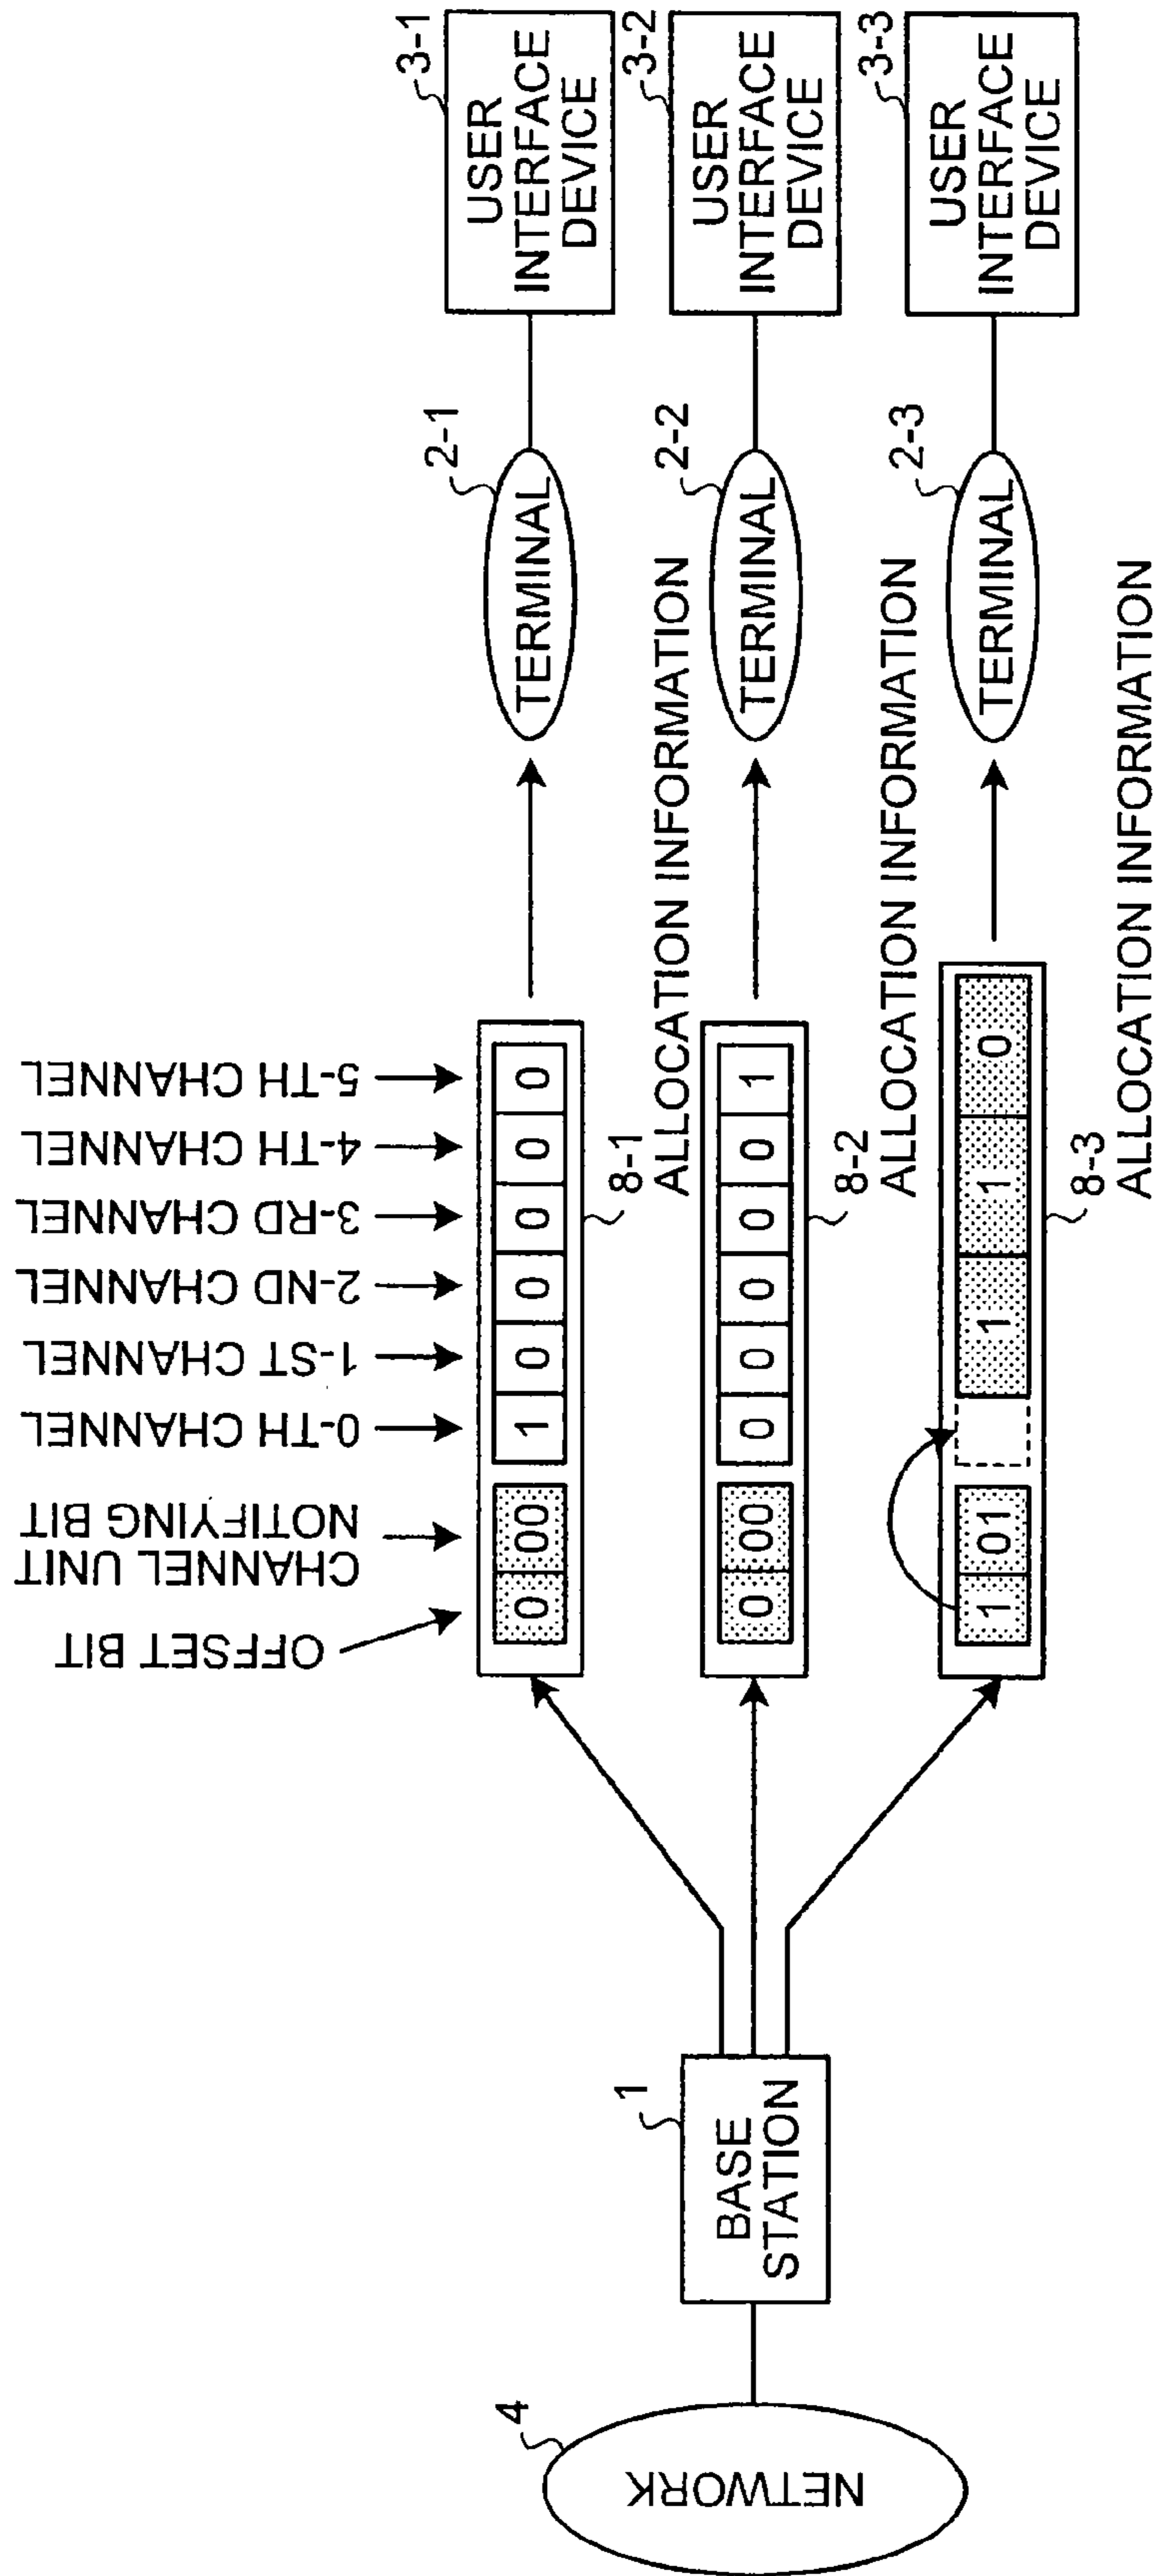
NETWORK
4
BASE STATION
1
OFFSET BIT
CHANNEL UNIT NOTIFYING BIT
0-TH CHANNEL
1-ST CHANNEL
2-ND CHANNEL
3-RD CHANNEL
4-TH CHANNEL
5-TH CHANNEL
0 00 1 0 0 0 0 0
8-1
ALLOCATION INFORMATION
0 00 0 0 0 0 0 1
8-2
ALLOCATION INFORMATION
1 01 1 1 0
8-3
ALLOCATION INFORMATION
TERMINAL
2-1
TERMINAL
2-2
TERMINAL
2-3
USER INTERFACE DEVICE
3-1
USER INTERFACE DEVICE
3-2
USER INTERFACE DEVICE
3-3